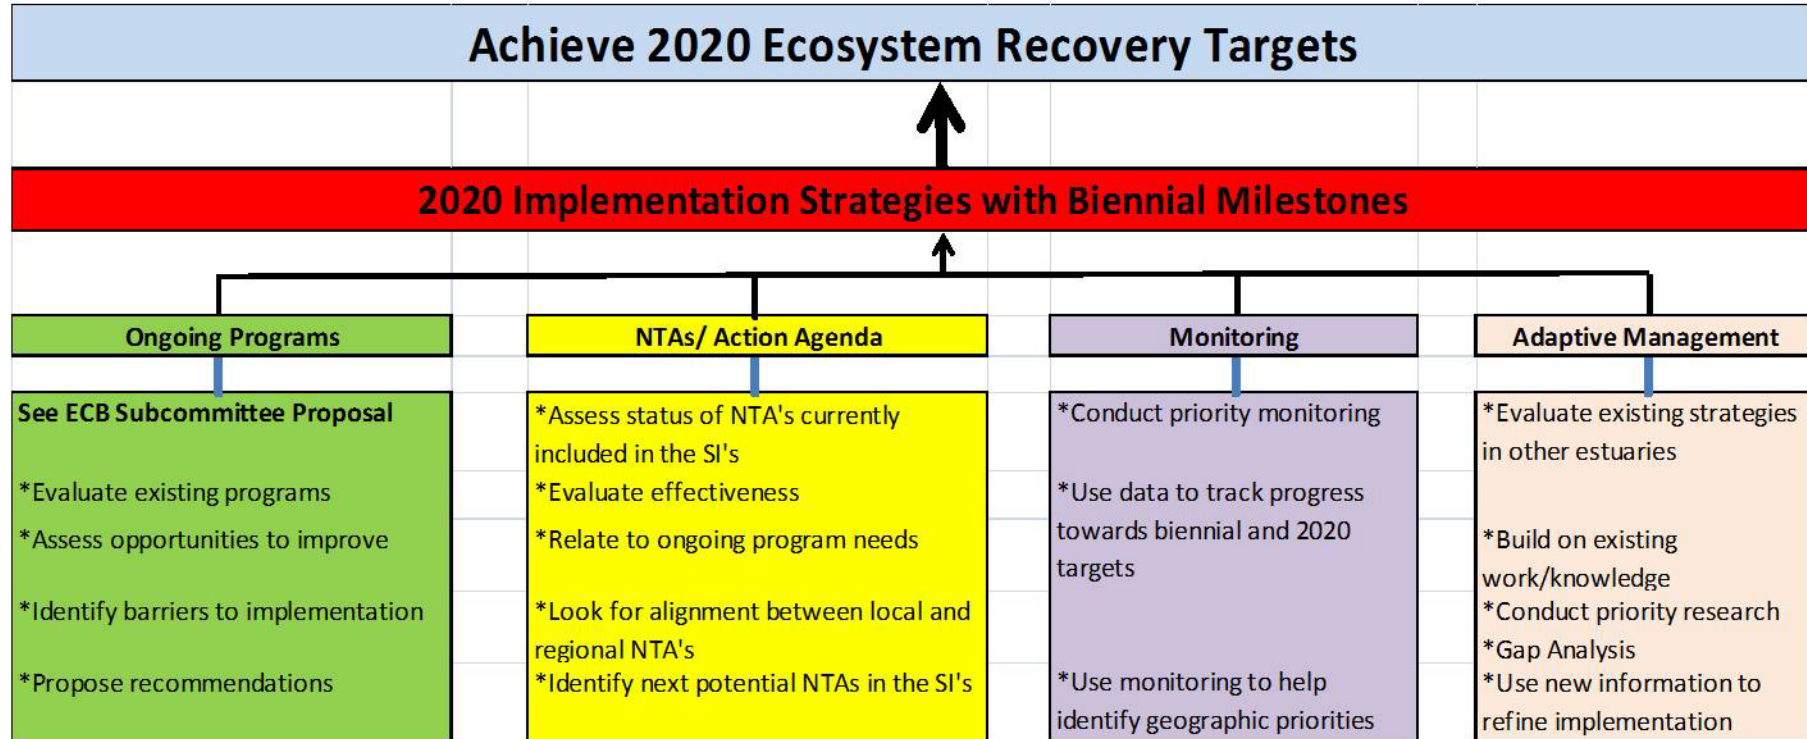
Achieve 2020 Ecosystem Recovery Targets

2020 Implementation Strategies with Biennial Milestones

Ongoing Programs

See ECB Subcommittee Proposal

*Evaluate existing programs

*Assess opportunities to improve

*Identify barriers to implementation

*Propose recommendations

NTAs/ Action Agenda

*Assess status of NTA's currently included in the SI's

*Evaluate effectiveness

*Relate to ongoing program needs

*Look for alignment between local and regional NTA's

*Identify next potential NTAs in the SI's

Monitoring

*Conduct priority monitoring

*Use data to track progress towards biennial and 2020 targets

*Use monitoring to help identify geographic priorities

Adaptive Management

*Evaluate existing strategies in other estuaries

*Build on existing work/knowledge

*Conduct priority research

*Gap Analysis

*Use new information to refine implementation